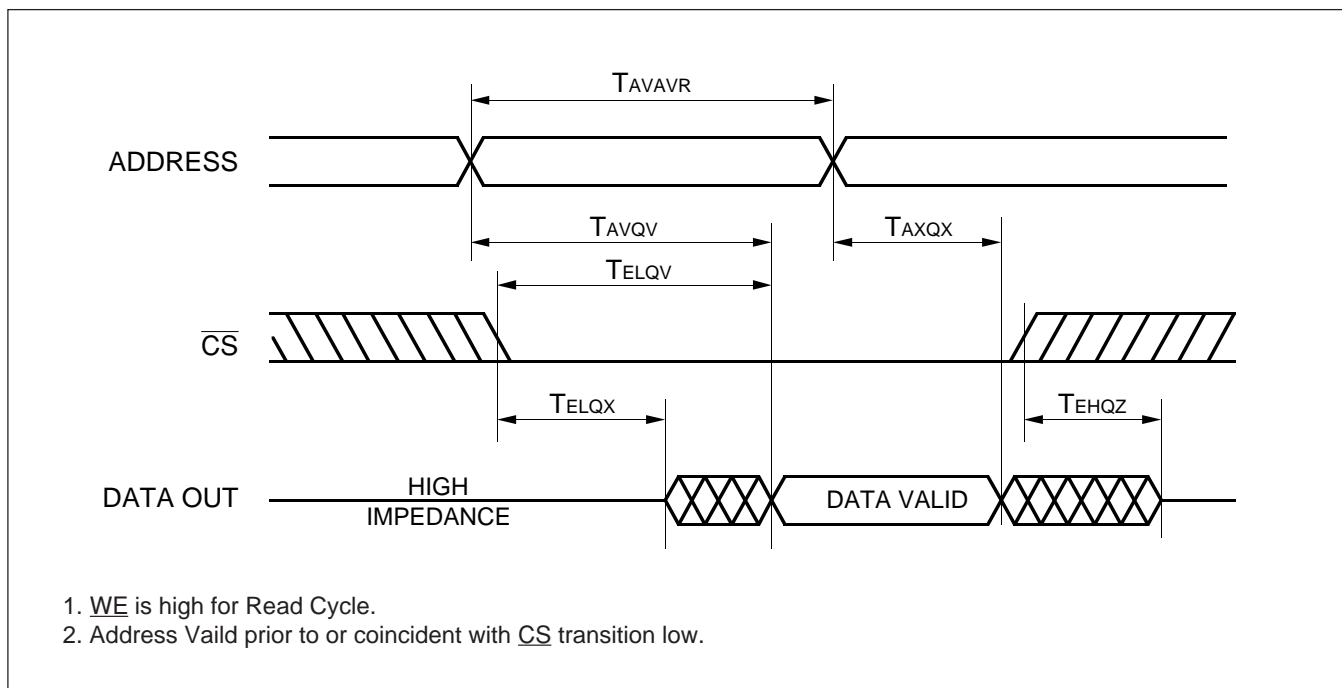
TAVAVR

ADDRESS

TAVQV

TAXQX

TELQV

$\overline{CS}$

TELQX

TEHQZ

DATA OUT

HIGH IMPEDANCE

DATA VALID

1. WE is high for Read Cycle.
2. Address Vaild prior to or coincident with CS transition low.